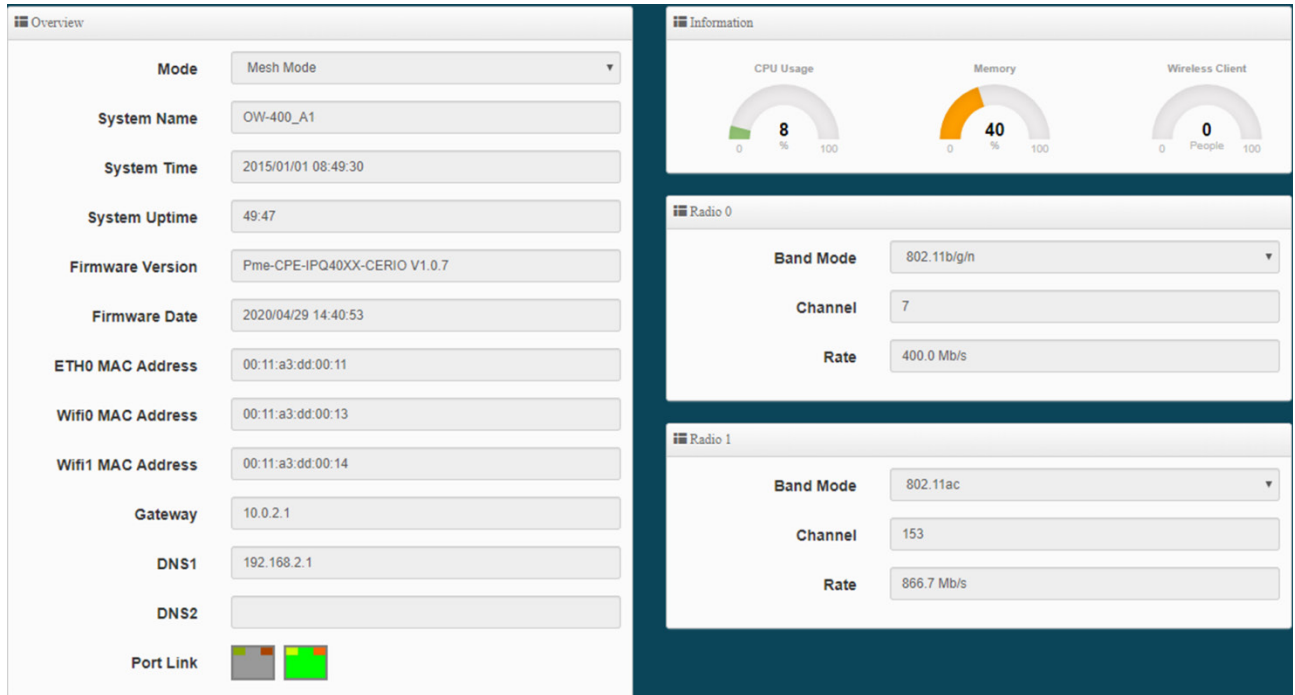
Overview

| | |
|---|---|
| Mode | Mesh Mode ▾ |
| System Name | OW-400_A1 |
| System Time | 2015/01/01 08:49:30 |
| System Uptime | 49:47 |
| Firmware Version | Pme-CPE-IPQ40XX-CERIO V1.0.7 |
| Firmware Date | 2020/04/29 14:40:53 |
| ETH0 MAC Address | 00:11:a3:dd:00:11 |
| Wifi0 MAC Address | 00:11:a3:dd:00:13 |
| Wifi1 MAC Address | 00:11:a3:dd:00:14 |
| Gateway | 10.0.2.1 |
| DNS1 | 192.168.2.1 |
| DNS2 | |
| Port Link | |

Information

CPU Usage
8
%
0 100

Memory
40
%
0 100

Wireless Client
0
People
0 100

Radio 0

| | |
|---|---|
| Band Mode | 802.11b/g/n ▾ |
| Channel | 7 |
| Rate | 400.0 Mb/s |

Radio 1

| | |
|---|---|
| Band Mode | 802.11ac ▾ |
| Channel | 153 |
| Rate | 866.7 Mb/s |